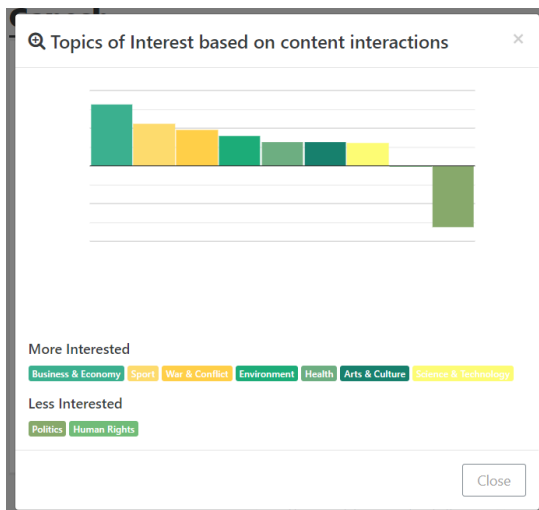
Topics of Interest based on content interactions

×

More Interested

Business & Economy Sport War & Conflict Environment Health Arts & Culture Science & Technology

Less Interested

Politics Human Rights

Close